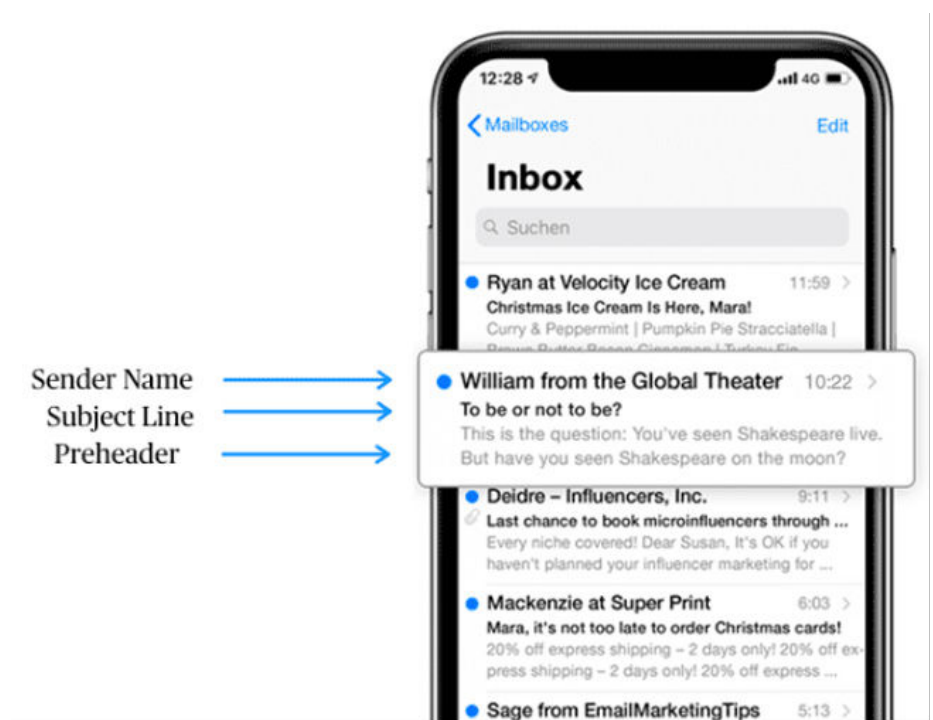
12:28 4G

Mailboxes Edit

Inbox

Suchen

Ryan at Velocity Ice Cream 11:59
Christmas Ice Cream Is Here, Mara!
Curry & Peppermint | Pumpkin Pie Stracciatella | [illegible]

Sender Name
Subject Line
Preheader

William from the Global Theater 10:22
To be or not to be?
This is the question: You've seen Shakespeare live. But have you seen Shakespeare on the moon?

Deidre – Influencers, Inc. 9:11
Last chance to book microinfluencers through ...
Every niche covered! Dear Susan, It's OK if you haven't planned your influencer marketing for ...

Mackenzie at Super Print 6:03
Mara, it's not too late to order Christmas cards!
20% off express shipping – 2 days only! 20% off express shipping – 2 days only! 20% off express ...

Sage from EmailMarketingTips 5:13